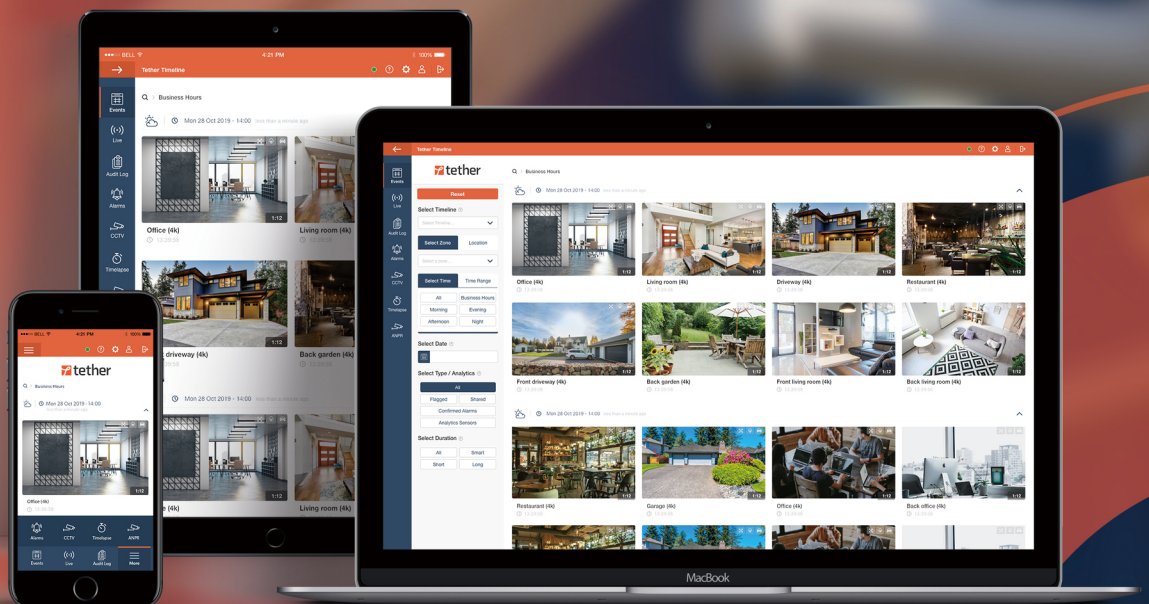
●●●○○ BELL
4:21 PM
100%
Tether Timeline
Events
Live
Audit Log
Alarms
CCTV
Timelapse
Business Hours
Mon 28 Oct 2019 - 14:00
less than a minute ago
1:12
Office (4k)
13:28:08
Living room (4k)
13:28:08
1:12
driveway (4k)
Back garden (4k)
13:28:08
Mon 28 Oct 2019 - 14:00
less than a minute ago
(4k)
Living room (4k)

●●●○○ BELL
4:21 PM
100%
tether
Business Hours
Mon 28 Oct 2019 - 14:00
less than a minute ago
1:12
Office (4k)
13:28:08
Alarms
CCTV
Timelapse
ANPR
Events
Live
Audit Log
More

Tether Timeline
tether
Events
Live
Audit Log
Alarms
CCTV
Timelapse
ANPR
Reset
Select Timeline
Select Timeline
Select Zone
Location
Select a zone...
Select Time
Time Range
All
Business Hours
Morning
Evening
Afternoon
Night
Select Date
Select Type / Analytics
All
Flagged
Shared
Confirmed Alarms
Analytics Sensors
Select Duration
All
Smart
Short
Long
Business Hours
Mon 28 Oct 2019 - 14:00
less than a minute ago
1:12
Office (4k)
13:28:08
1:12
Living room (4k)
13:28:08
1:12
Driveway (4k)
13:28:08
1:12
Restaurant (4k)
13:28:08
1:12
Front driveway (4k)
13:28:08
1:12
Back garden (4k)
13:28:08
1:12
Front living room (4k)
13:28:08
1:12
Back living room (4k)
13:28:08
Mon 28 Oct 2019 - 14:00
less than a minute ago
1:12
Restaurant (4k)
13:28:08
1:12
Garage (4k)
13:28:08
1:12
Office (4k)
13:28:08
1:12
Back office (4k)
13:28:08
MacBook